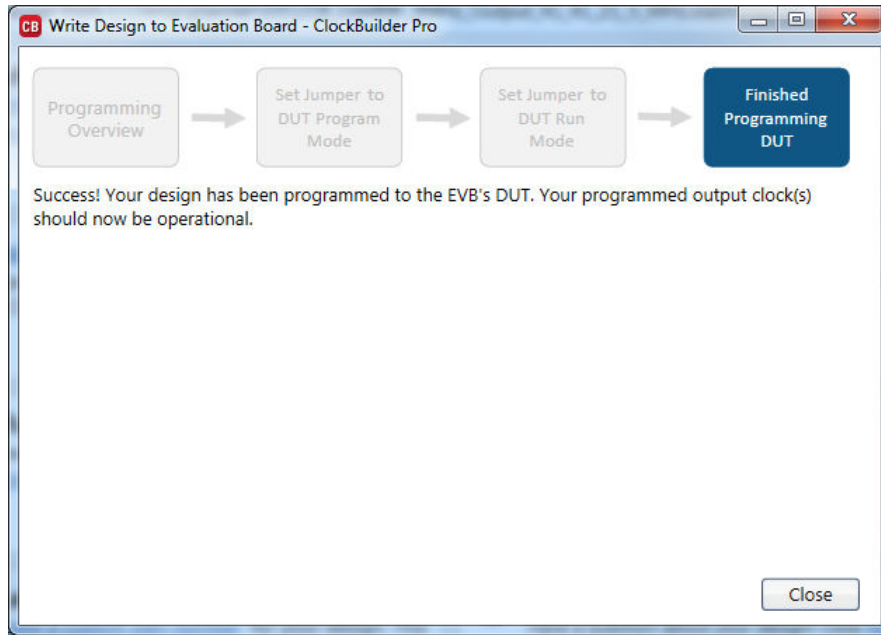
CB Write Design to Evaluation Board - ClockBuilder Pro

Programming Overview

Set Jumper to DUT Program Mode

Set Jumper to DUT Run Mode

Finished Programming DUT

Success! Your design has been programmed to the EVB's DUT. Your programmed output clock(s) should now be operational.

Close